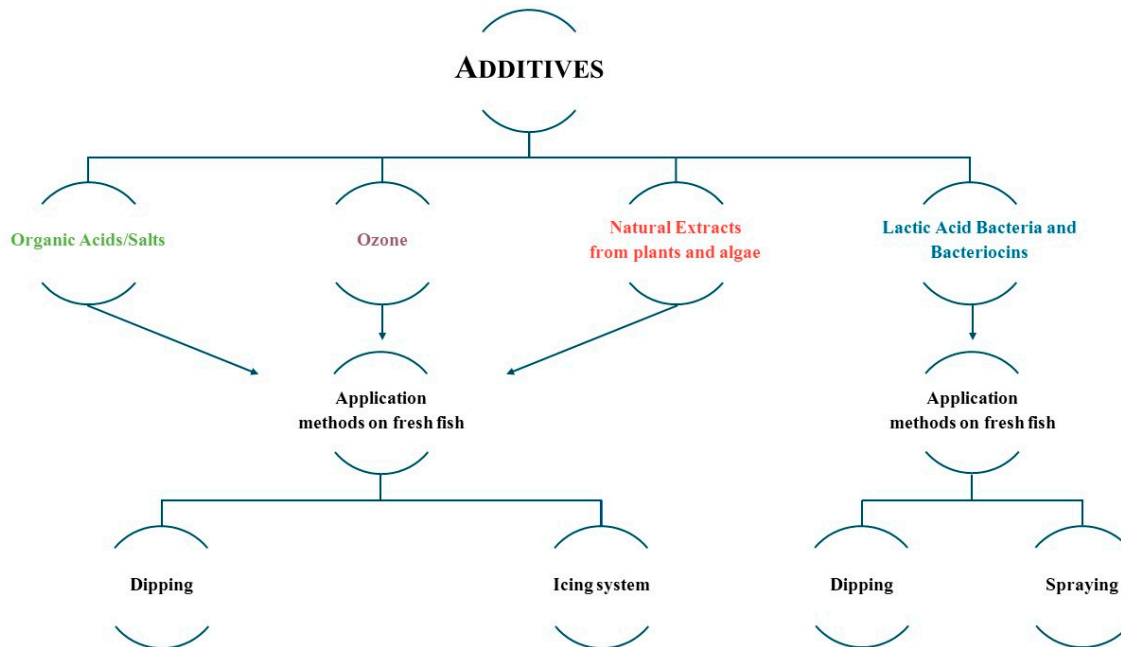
ADDITIVES

Organic Acids/Salts

Ozone

Natural Extracts from plants and algae

Lactic Acid Bacteria and Bacteriocins

Application methods on fresh fish

Application methods on fresh fish

Dipping

Icing system

Dipping

Spraying